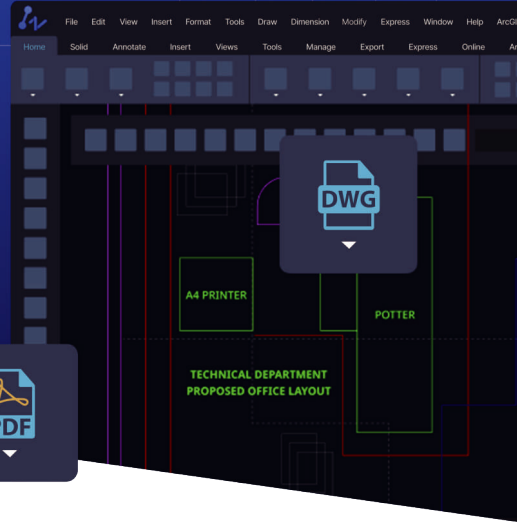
File Edit View Insert Format Tools Draw Dimension Modify Express Window Help ArcGI

Home Solid Annotate Insert Views Tools Manage Export Express Online A

DWG

A4 PRINTER

POTTER

TECHNICAL DEPARTMENT
PROPOSED OFFICE LAYOUT

DF